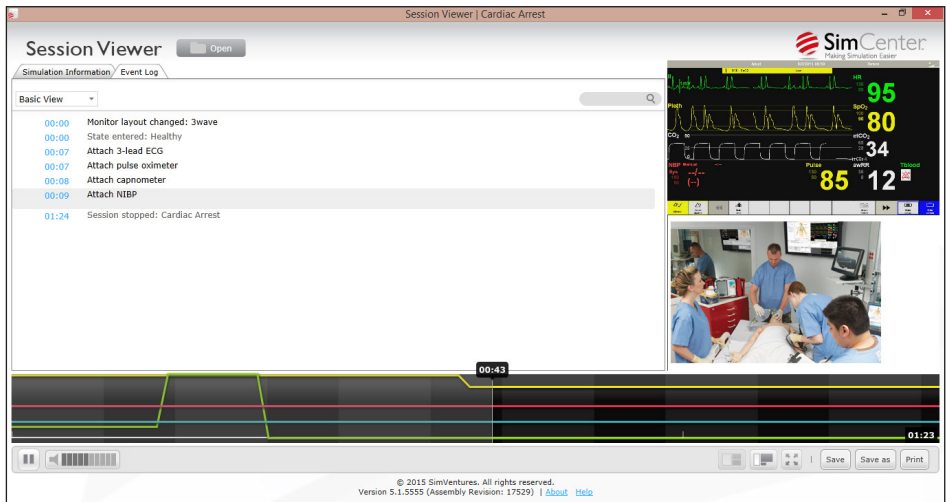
Session Viewer | Cardiac Arrest

Session Viewer

Open

SimCenter
Making Simulation Easier

Simulation Information | Event Log

Basic View

00:00 Monitor layout changed: 3wave
00:00 State entered: Healthy
00:07 Attach 3-lead ECG
00:07 Attach pulse oximeter
00:08 Attach capnometer
00:09 Attach NIBP
01:24 Session stopped: Cardiac Arrest

HR
95
Pleth
SpO2
80
CO2
etCO2
34
NIBP
Pulse
85
awRR
12
Tblood
(--)

00:43
01:23

Save | Save as | Print

© 2015 SimVentures. All rights reserved.
Version 5.1.5555 (Assembly Revision: 17529) | About | Help